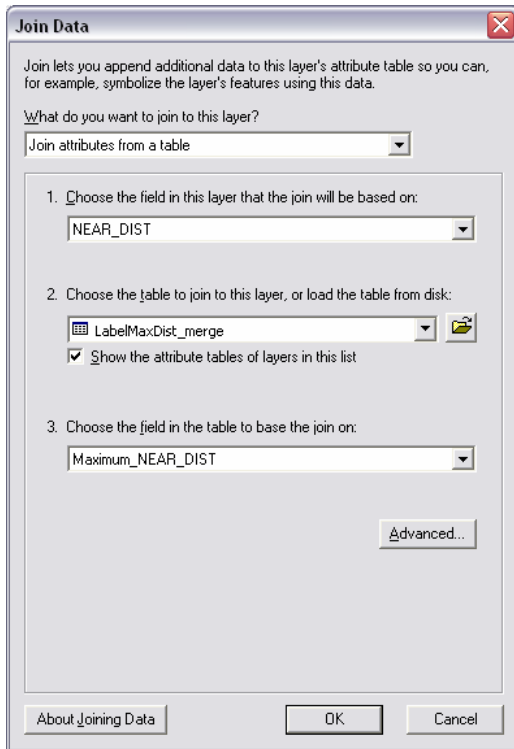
Join Data

Join lets you append additional data to this layer's attribute table so you can, for example, symbolize the layer's features using this data.

What do you want to join to this layer?

Join attributes from a table

1. Choose the field in this layer that the join will be based on:

NEAR_DIST

2. Choose the table to join to this layer, or load the table from disk:

LabelMaxDist_merge

Show the attribute tables of layers in this list

3. Choose the field in the table to base the join on:

Maximum_NEAR_DIST

Advanced...

About Joining Data

OK

Cancel